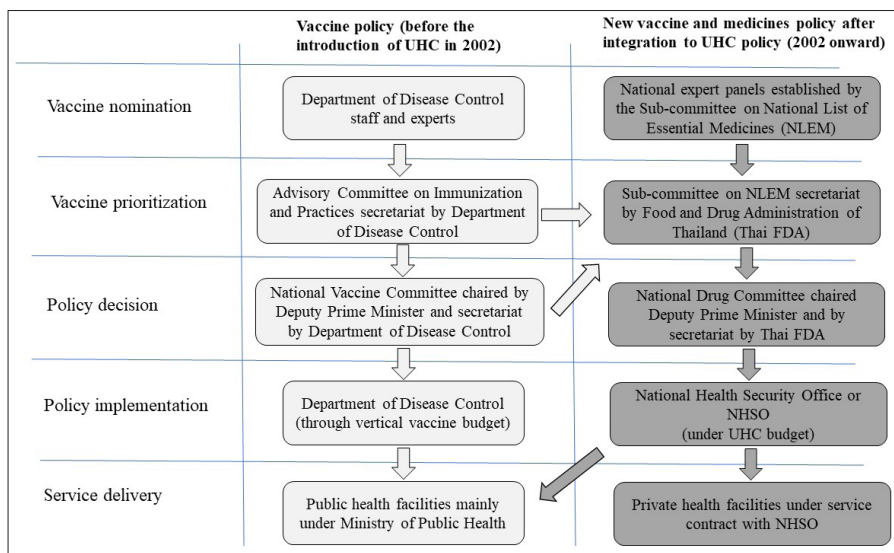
| | Vaccine policy (before the introduction of UHC in 2002) | New vaccine and medicines policy after integration to UHC policy (2002 onward) |
|---|---|---|
| Vaccine nomination | Department of Disease Control staff and experts | National expert panels established by the Sub-committee on National List of Essential Medicines (NLEM) |
| Vaccine prioritization | Advisory Committee on Immunization and Practices secretariat by Department of Disease Control | Sub-committee on NLEM secretariat by Food and Drug Administration of Thailand (Thai FDA) |
| Policy decision | National Vaccine Committee chaired by Deputy Prime Minister and secretariat by Department of Disease Control | National Drug Committee chaired Deputy Prime Minister and by secretariat by Thai FDA |
| Policy implementation | Department of Disease Control (through vertical vaccine budget) | National Health Security Office or NHSO (under UHC budget) |
| Service delivery | Public health facilities mainly under Ministry of Public Health | Private health facilities under service contract with NHSO |